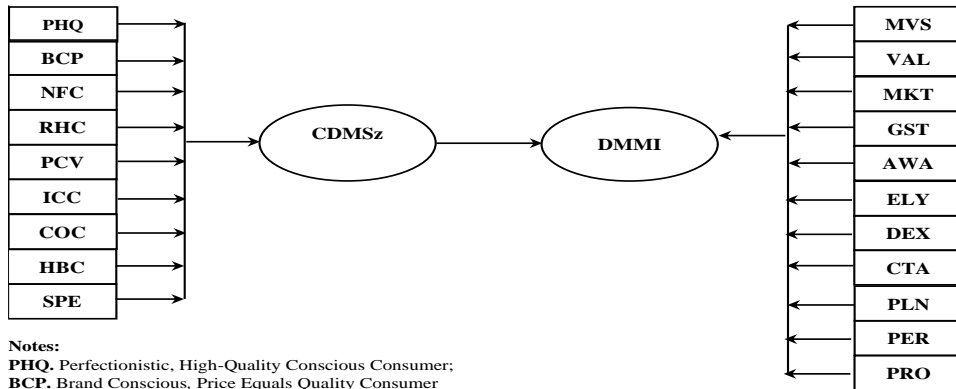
PHQ
BCP
NFC
RHC
PCV
ICC
COC
HBC
SPE

CDMSz

DMMI

MVS
VAL
MKT
GST
AWA
ELY
DEX
CTA
PLN
PER
PRO

Notes:
PHQ. Perfectionistic, High-Quality Conscious Consumer;
BCP. Brand Conscious, Price Equals Quality Consumer